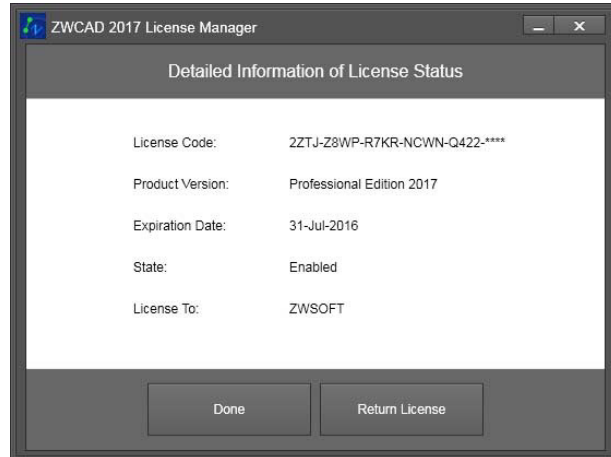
ZWCAD 2017 License Manager

Detailed Information of License Status

License Code: 2ZTJ-Z8WP-R7KR-NCWN-Q422-****

Product Version: Professional Edition 2017

Expiration Date: 31-Jul-2016

State: Enabled

License To: ZWSOFT

Done

Return License